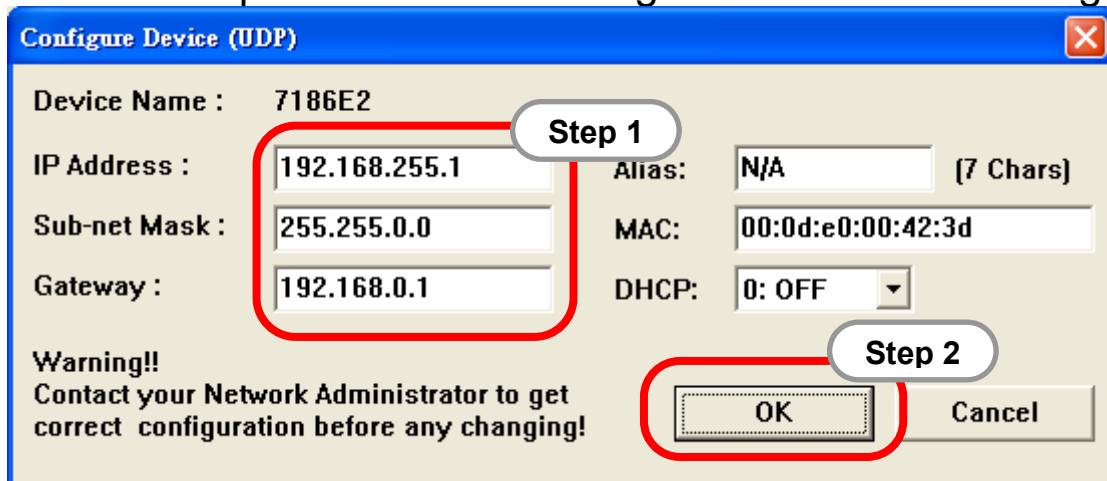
Configure Device (UDP)

Device Name : 7186E2

Step 1

IP Address : 192.168.255.1

Alias: N/A (7 Chars)

Sub-net Mask : 255.255.0.0

MAC: 00:0d:e0:00:42:3d

Gateway : 192.168.0.1

DHCP: 0: OFF

Step 2

Warning!!
Contact your Network Administrator to get correct configuration before any changing!

OK

Cancel